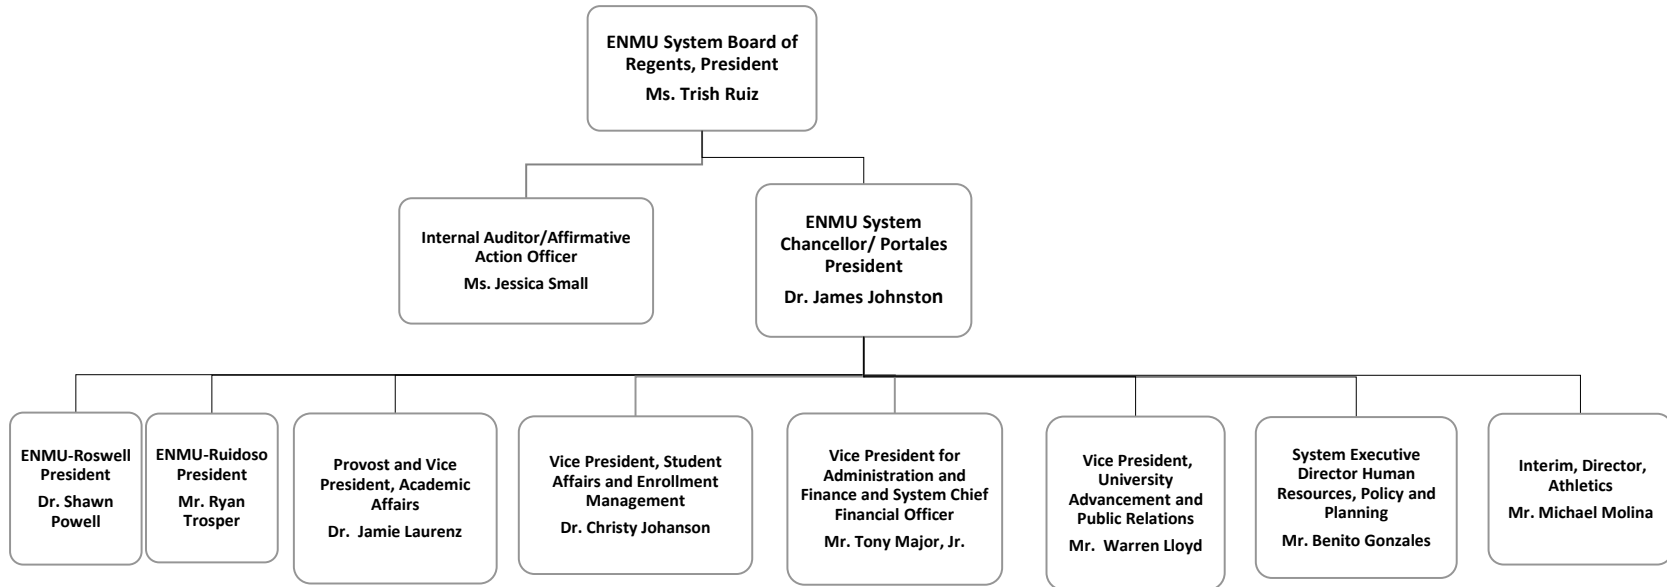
ENMU System Board of Regents, President
Ms. Trish Ruiz

Internal Auditor/Affirmative Action Officer
Ms. Jessica Small

ENMU System Chancellor/ Portales President
Dr. James Johnston

ENMU-Roswell President
Dr. Shawn Powell

ENMU-Ruidoso President
Mr. Ryan Trosper

Provost and Vice President, Academic Affairs
Dr. Jamie Laurenz

Vice President, Student Affairs and Enrollment Management
Dr. Christy Johanson

Vice President for Administration and Finance and System Chief Financial Officer
Mr. Tony Major, Jr.

Vice President, University Advancement and Public Relations
Mr. Warren Lloyd

System Executive Director Human Resources, Policy and Planning
Mr. Benito Gonzales

Interim, Director, Athletics
Mr. Michael Molina